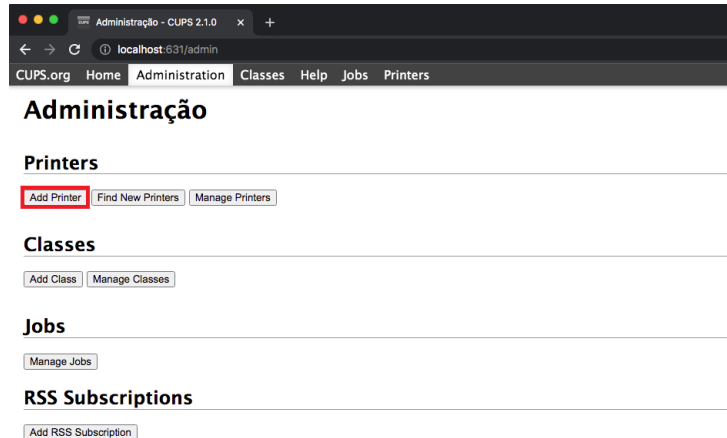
CUPS Administração - CUPS 2.1.0 × +

← → C ⓘ localhost:631/admin

CUPS.org Home Administration Classes Help Jobs Printers

Administração

Printers

Add Printer Find New Printers Manage Printers

Classes

Add Class Manage Classes

Jobs

Manage Jobs

RSS Subscriptions

Add RSS Subscription